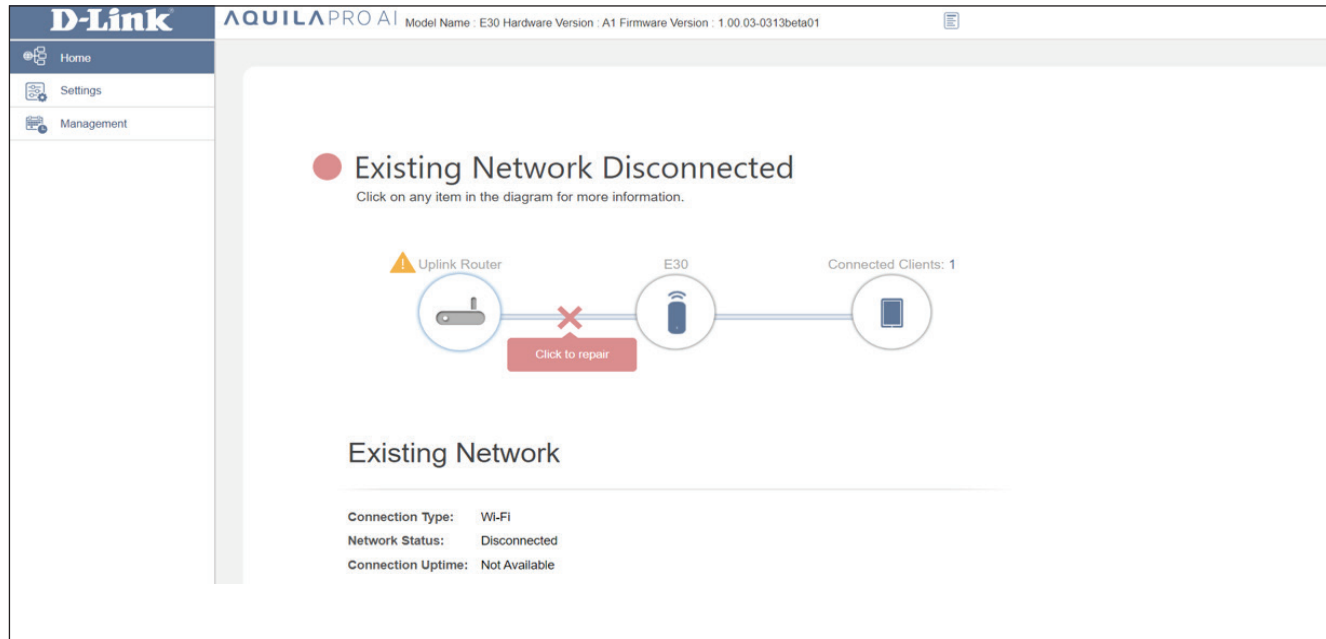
D-Link

AQUILA PRO AI Model Name : E30 Hardware Version : A1 Firmware Version : 1.00.03-0313beta01

Home
Settings
Management

Existing Network Disconnected

Click on any item in the diagram for more information.

Uplink Router
E30
Connected Clients: 1

Click to repair

Existing Network

Connection Type: Wi-Fi
Network Status: Disconnected
Connection Uptime: Not Available